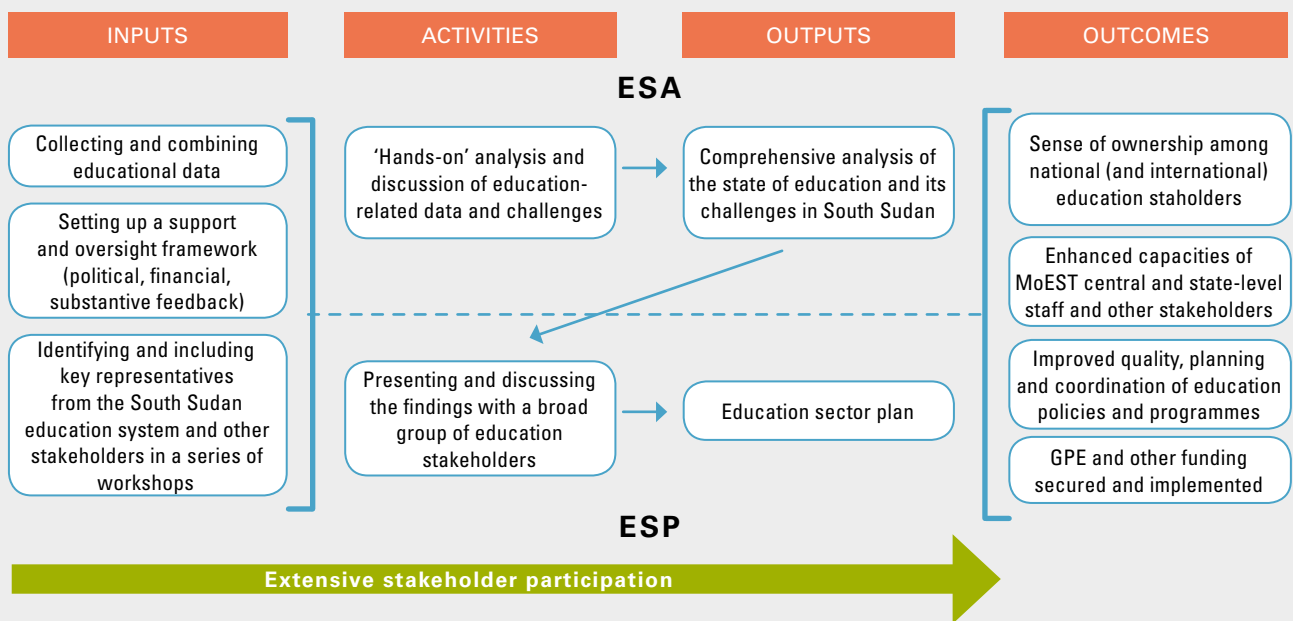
INPUTS

ACTIVITIES

OUTPUTS

OUTCOMES

ESA

Collecting and combining educational data

Setting up a support and oversight framework (political, financial, substantive feedback)

Identifying and including key representatives from the South Sudan education system and other stakeholders in a series of workshops

'Hands-on' analysis and discussion of education-related data and challenges

Comprehensive analysis of the state of education and its challenges in South Sudan

Presenting and discussing the findings with a broad group of education stakeholders

Education sector plan

Sense of ownership among national (and international) education staholders

Enhanced capacities of MoEST central and state-level staff and other stakeholders

Improved quality, planning and coordination of education policies and programmes

GPE and other funding secured and implemented

ESP

Extensive stakeholder participation